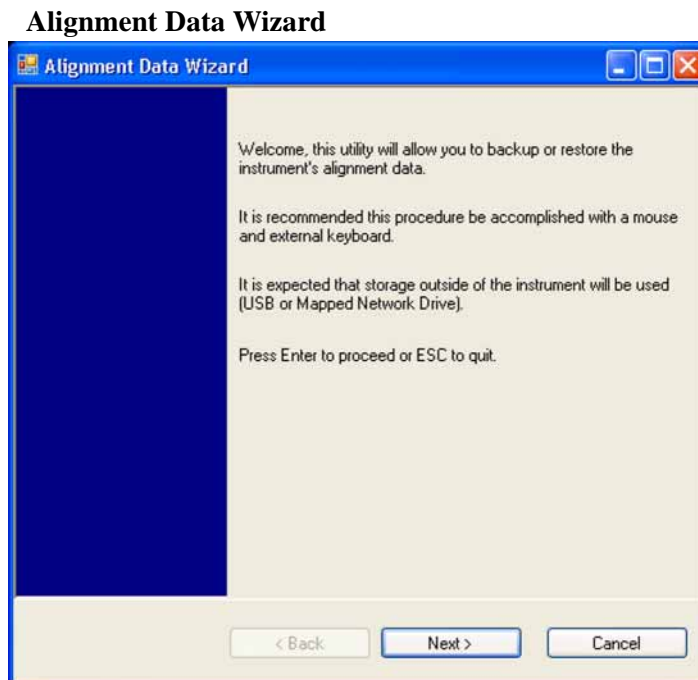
Alignment Data Wizard

Alignment Data Wizard

Welcome, this utility will allow you to backup or restore the instrument's alignment data.

It is recommended this procedure be accomplished with a mouse and external keyboard.

It is expected that storage outside of the instrument will be used (USB or Mapped Network Drive).

Press Enter to proceed or ESC to quit.

< Back

Next >

Cancel